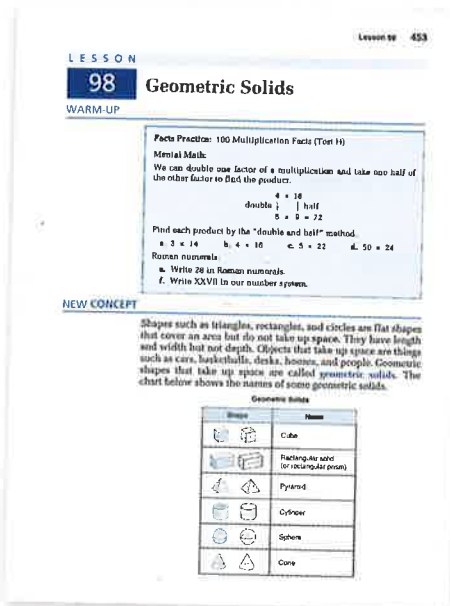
Lesson 98 453

LESSON

98 Geometric Solids

WARM-UP

Facts Practice: 100 Multiplication Facts (Test H)

Mental Math:

We can double one factor of a multiplication and take one half of the other factor to find the product.

$4 \times 18$
double $\downarrow$ $\downarrow$ half
$8 \times 9 = 72$

Find each product by the "double and half" method.

a. $3 \times 14$ b. $4 \times 16$ c. $5 \times 22$ d. $50 \times 24$

Roman numerals:

e. Write 28 in Roman numerals.

f. Write XXVII in our number system.

NEW CONCEPT

Shapes such as triangles, rectangles, and circles are flat shapes that cover an area but do not take up space. They have length and width but not depth. Objects that take up space are things such as cars, basketballs, desks, houses, and people. Geometric shapes that take up space are called geometric solids. The chart below shows the names of some geometric solids.

Geometric Solids

| Shape | Name |
|---|---|
| | Cube |
| | Rectangular solid (or rectangular prism) |
| | Pyramid |
| | Cylinder |
| | Sphere |
| | Cone |